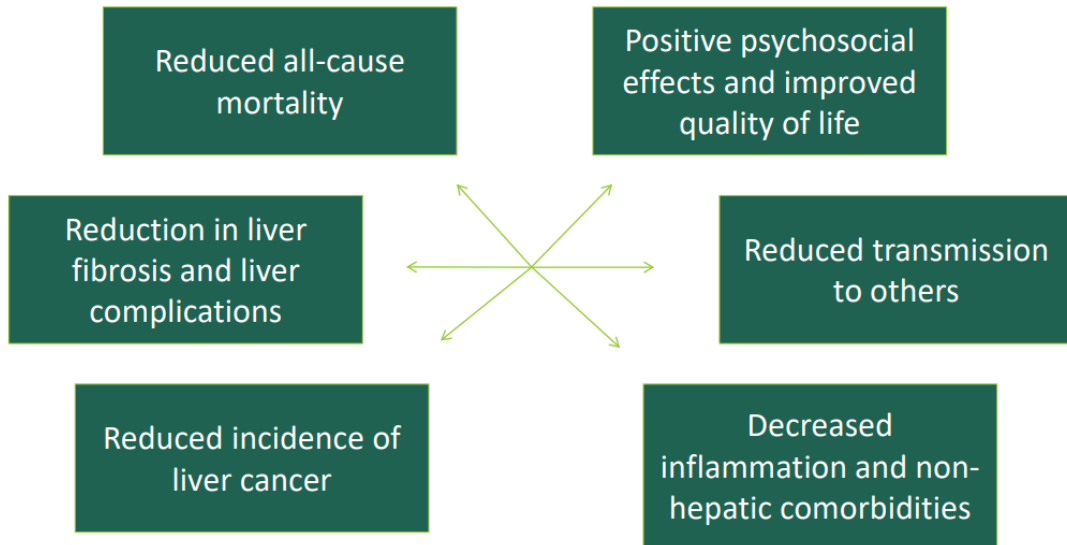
Reduced all-cause mortality

Positive psychosocial effects and improved quality of life

Reduction in liver fibrosis and liver complications

Reduced transmission to others

Reduced incidence of liver cancer

Decreased inflammation and non-hepatic comorbidities